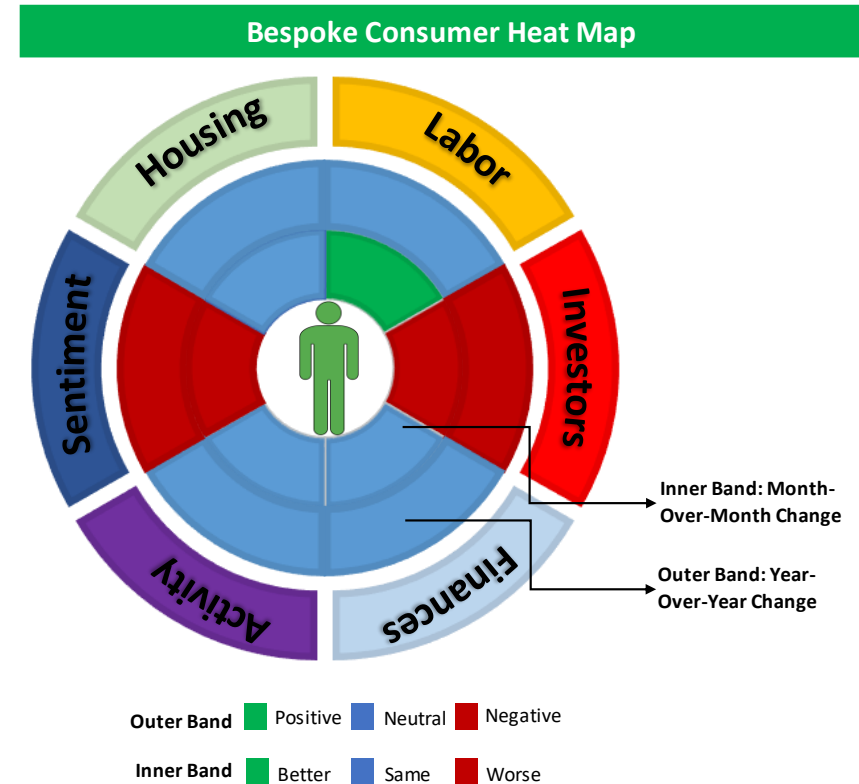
Bespoke Consumer Heat Map

Housing

Labor

Investors

Finances

Activity

Sentiment

Inner Band: Month-Over-Month Change

Outer Band: Year-Over-Year Change

Outer Band Positive Neutral Negative

Inner Band Better Same Worse